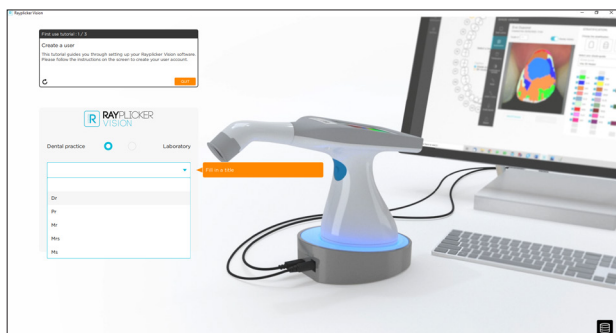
Rayplicker Vision

First use tutorial : 1 / 3

Create a user

This tutorial guides you through setting up your Rayplicker Vision software. Please follow the instructions on the screen to create your user account.

NEXT

RAYPLICKER VISION

Dental practice

Laboratory

Fill in a title

Dr

Pr

Mr

Mrs

Ms